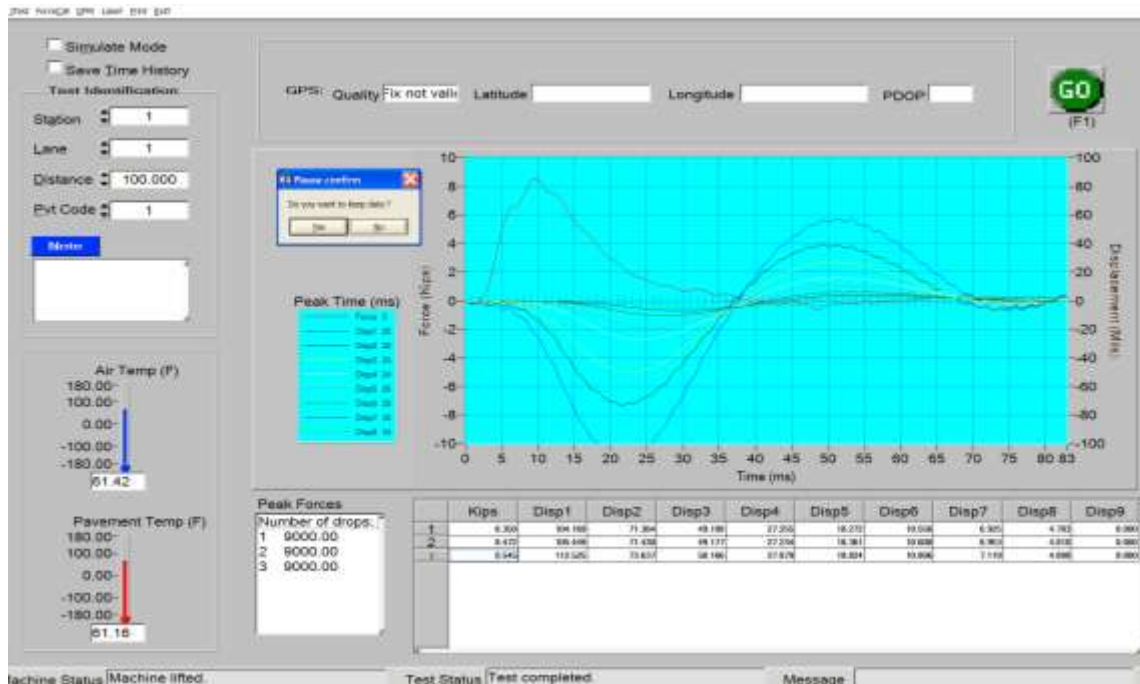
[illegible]

Simulate Mode
Save Time History
Test Identification
Station 1
Lane 1
Distance 100.000
Pvt Code 1
Note

GPS: Quality Fix not vali Latitude Longitude PDOP

GO
(F1)

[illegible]
Do you want to keep data?
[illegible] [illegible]

Peak Time (ms)
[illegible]

Force (Kips)
Displacement (Mils)
10 8 6 4 2 0 -2 -4 -6 -8 -10
100 80 60 40 20 0 -20 -40 -60 -80 -100
0 5 10 15 20 25 30 35 40 45 50 55 60 65 70 75 80 83
Time (ms)

Air Temp (F)
180.00
100.00
0.00
-100.00
-180.00
61.42

Pavement Temp (F)
180.00
100.00
0.00
-100.00
-180.00
61.16

Peak Forces
Number of drops:
1 9000.00
2 9000.00
3 9000.00

| | Kips | Disp1 | Disp2 | Disp3 | Disp4 | Disp5 | Disp6 | Disp7 | Disp8 | Disp9 |
|---|---|---|---|---|---|---|---|---|---|---|
| 1 | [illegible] | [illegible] | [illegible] | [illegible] | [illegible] | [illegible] | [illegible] | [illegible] | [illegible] | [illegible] |
| 2 | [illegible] | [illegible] | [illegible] | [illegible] | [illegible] | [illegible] | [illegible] | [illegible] | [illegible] | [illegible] |
| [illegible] | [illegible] | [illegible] | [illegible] | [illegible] | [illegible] | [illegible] | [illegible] | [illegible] | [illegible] | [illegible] |

lachine Status Machine lifted.
Test Status Test completed.
Message